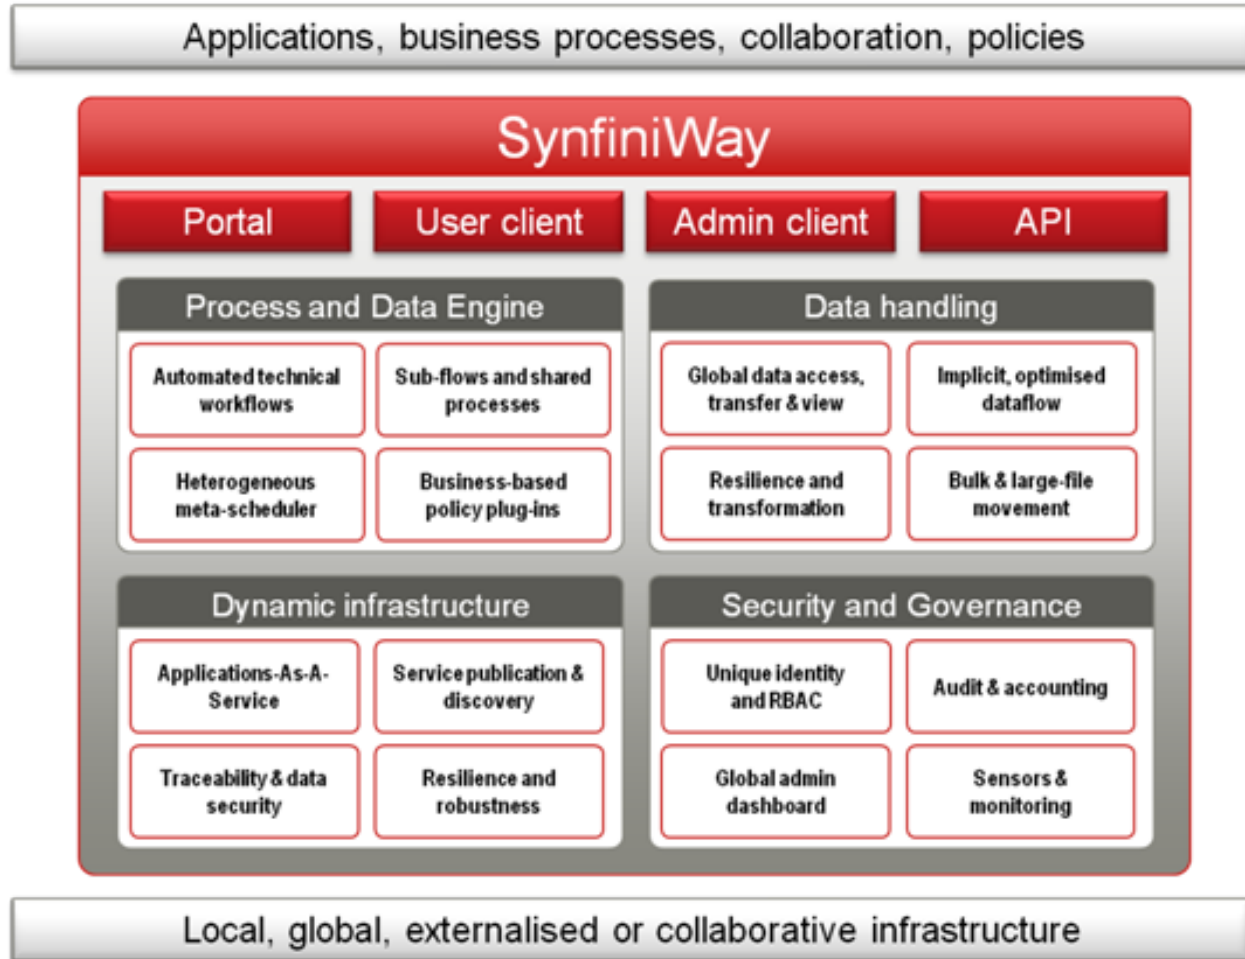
Applications, business processes, collaboration, policies

SynfiniWay

Portal

User client

Admin client

API

Process and Data Engine

Automated technical workflows

Sub-flows and shared processes

Heterogeneous meta-scheduler

Business-based policy plug-ins

Data handling

Global data access, transfer & view

Implicit, optimised dataflow

Resilience and transformation

Bulk & large-file movement

Dynamic infrastructure

Applications-As-A-Service

Service publication & discovery

Traceability & data security

Resilience and robustness

Security and Governance

Unique identity and RBAC

Audit & accounting

Global admin dashboard

Sensors & monitoring

Local, global, externalised or collaborative infrastructure